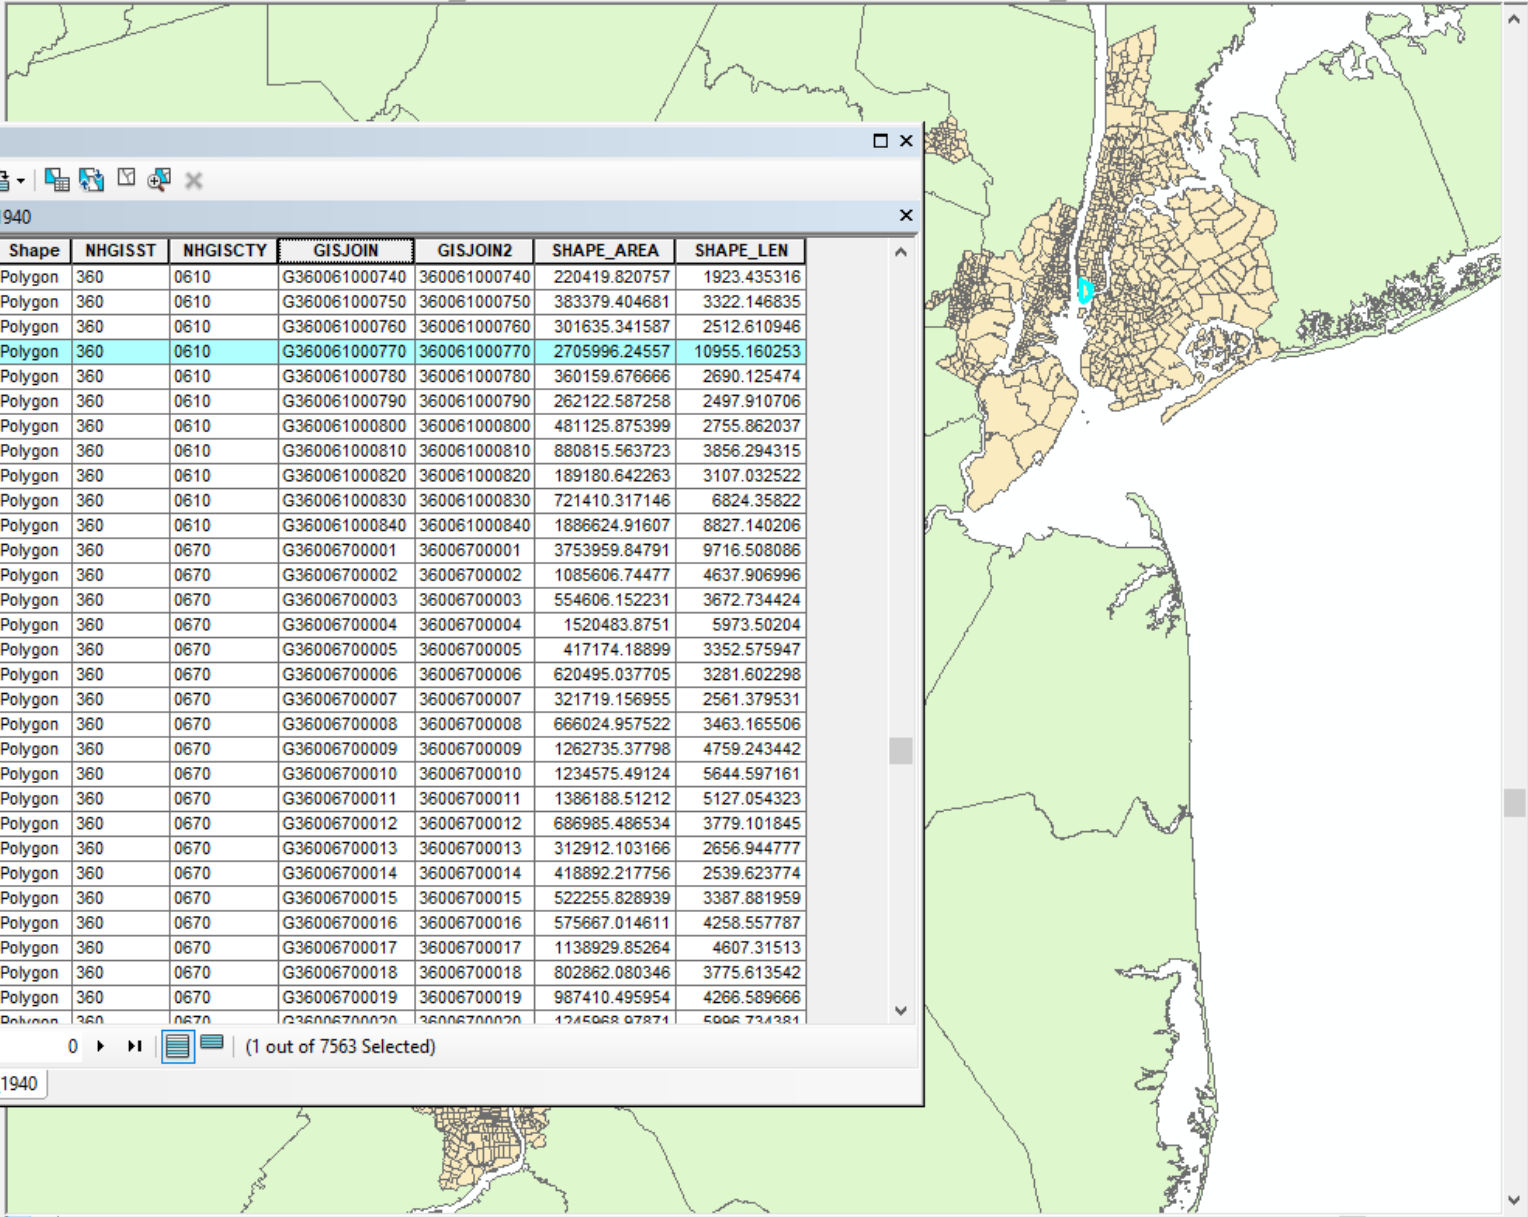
940

| Shape | NHGISST | NHGISCTY | GISJOIN | GISJOIN2 | SHAPE_AREA | SHAPE_LEN |
|---|---|---|---|---|---|---|
| Polygon | 360 | 0610 | G360061000740 | 360061000740 | 220419.820757 | 1923.435316 |
| Polygon | 360 | 0610 | G360061000750 | 360061000750 | 383379.404681 | 3322.146835 |
| Polygon | 360 | 0610 | G360061000760 | 360061000760 | 301635.341587 | 2512.610946 |
| Polygon | 360 | 0610 | G360061000770 | 360061000770 | 2705996.24557 | 10955.160253 |
| Polygon | 360 | 0610 | G360061000780 | 360061000780 | 360159.676666 | 2690.125474 |
| Polygon | 360 | 0610 | G360061000790 | 360061000790 | 262122.587258 | 2497.910706 |
| Polygon | 360 | 0610 | G360061000800 | 360061000800 | 481125.875399 | 2755.862037 |
| Polygon | 360 | 0610 | G360061000810 | 360061000810 | 880815.563723 | 3856.294315 |
| Polygon | 360 | 0610 | G360061000820 | 360061000820 | 189180.642263 | 3107.032522 |
| Polygon | 360 | 0610 | G360061000830 | 360061000830 | 721410.317146 | 6824.35822 |
| Polygon | 360 | 0610 | G360061000840 | 360061000840 | 1886624.91607 | 8827.140206 |
| Polygon | 360 | 0670 | G36006700001 | 36006700001 | 3753959.84791 | 9716.508086 |
| Polygon | 360 | 0670 | G36006700002 | 36006700002 | 1085606.74477 | 4637.906996 |
| Polygon | 360 | 0670 | G36006700003 | 36006700003 | 554606.152231 | 3672.734424 |
| Polygon | 360 | 0670 | G36006700004 | 36006700004 | 1520483.8751 | 5973.50204 |
| Polygon | 360 | 0670 | G36006700005 | 36006700005 | 417174.18899 | 3352.575947 |
| Polygon | 360 | 0670 | G36006700006 | 36006700006 | 620495.037705 | 3281.602298 |
| Polygon | 360 | 0670 | G36006700007 | 36006700007 | 321719.156955 | 2561.379531 |
| Polygon | 360 | 0670 | G36006700008 | 36006700008 | 666024.957522 | 3463.165506 |
| Polygon | 360 | 0670 | G36006700009 | 36006700009 | 1262735.37798 | 4759.243442 |
| Polygon | 360 | 0670 | G36006700010 | 36006700010 | 1234575.49124 | 5644.597161 |
| Polygon | 360 | 0670 | G36006700011 | 36006700011 | 1386188.51212 | 5127.054323 |
| Polygon | 360 | 0670 | G36006700012 | 36006700012 | 686985.486534 | 3779.101845 |
| Polygon | 360 | 0670 | G36006700013 | 36006700013 | 312912.103166 | 2656.944777 |
| Polygon | 360 | 0670 | G36006700014 | 36006700014 | 418892.217756 | 2539.623774 |
| Polygon | 360 | 0670 | G36006700015 | 36006700015 | 522255.828939 | 3387.881959 |
| Polygon | 360 | 0670 | G36006700016 | 36006700016 | 575667.014611 | 4258.557787 |
| Polygon | 360 | 0670 | G36006700017 | 36006700017 | 1138929.85264 | 4607.31513 |
| Polygon | 360 | 0670 | G36006700018 | 36006700018 | 802862.080346 | 3775.613542 |
| Polygon | 360 | 0670 | G36006700019 | 36006700019 | 987410.495954 | 4266.589666 |
| Polygon | 360 | 0670 | G36006700020 | 36006700020 | 1245968.97871 | 5996.734381 |

0 (1 out of 7563 Selected)

1940